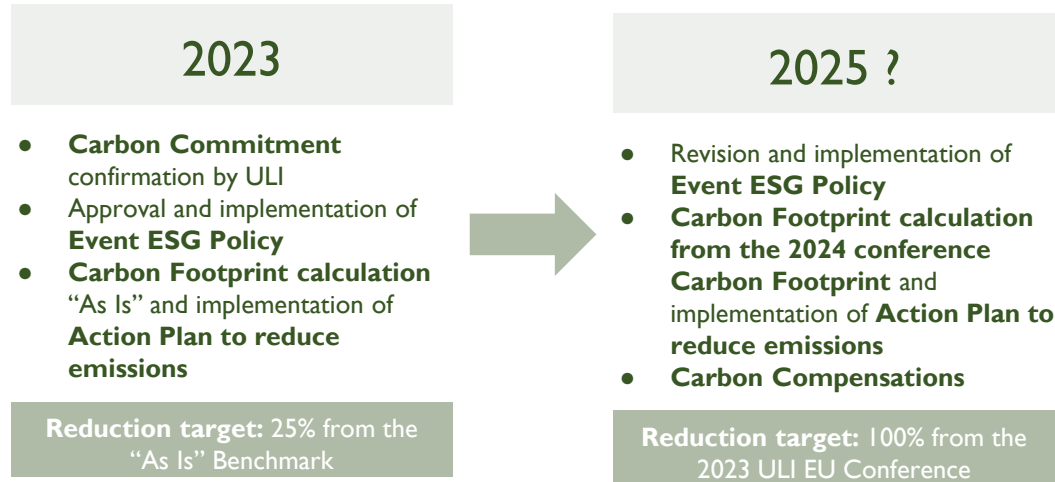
2023

- **Carbon Commitment** confirmation by ULI
- Approval and implementation of **Event ESG Policy**
- **Carbon Footprint calculation** "As Is" and implementation of **Action Plan to reduce emissions**

**Reduction target:** 25% from the "As Is" Benchmark

2025 ?

- Revision and implementation of **Event ESG Policy**
- **Carbon Footprint calculation from the 2024 conference Carbon Footprint** and implementation of **Action Plan to reduce emissions**
- **Carbon Compensations**

**Reduction target:** 100% from the 2023 ULI EU Conference